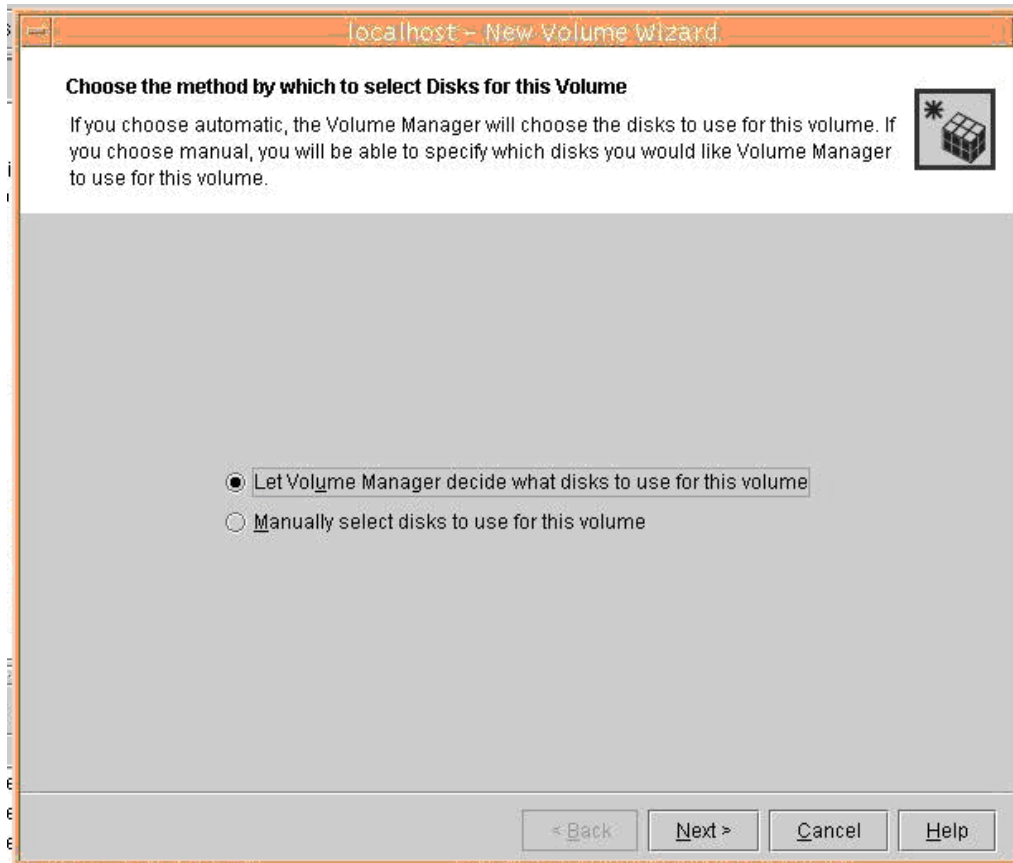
localhost - New Volume Wizard

Choose the method by which to select Disks for this Volume

If you choose automatic, the Volume Manager will choose the disks to use for this volume. If you choose manual, you will be able to specify which disks you would like Volume Manager to use for this volume.

Let Volume Manager decide what disks to use for this volume

Manually select disks to use for this volume

< Back   Next >   Cancel   Help